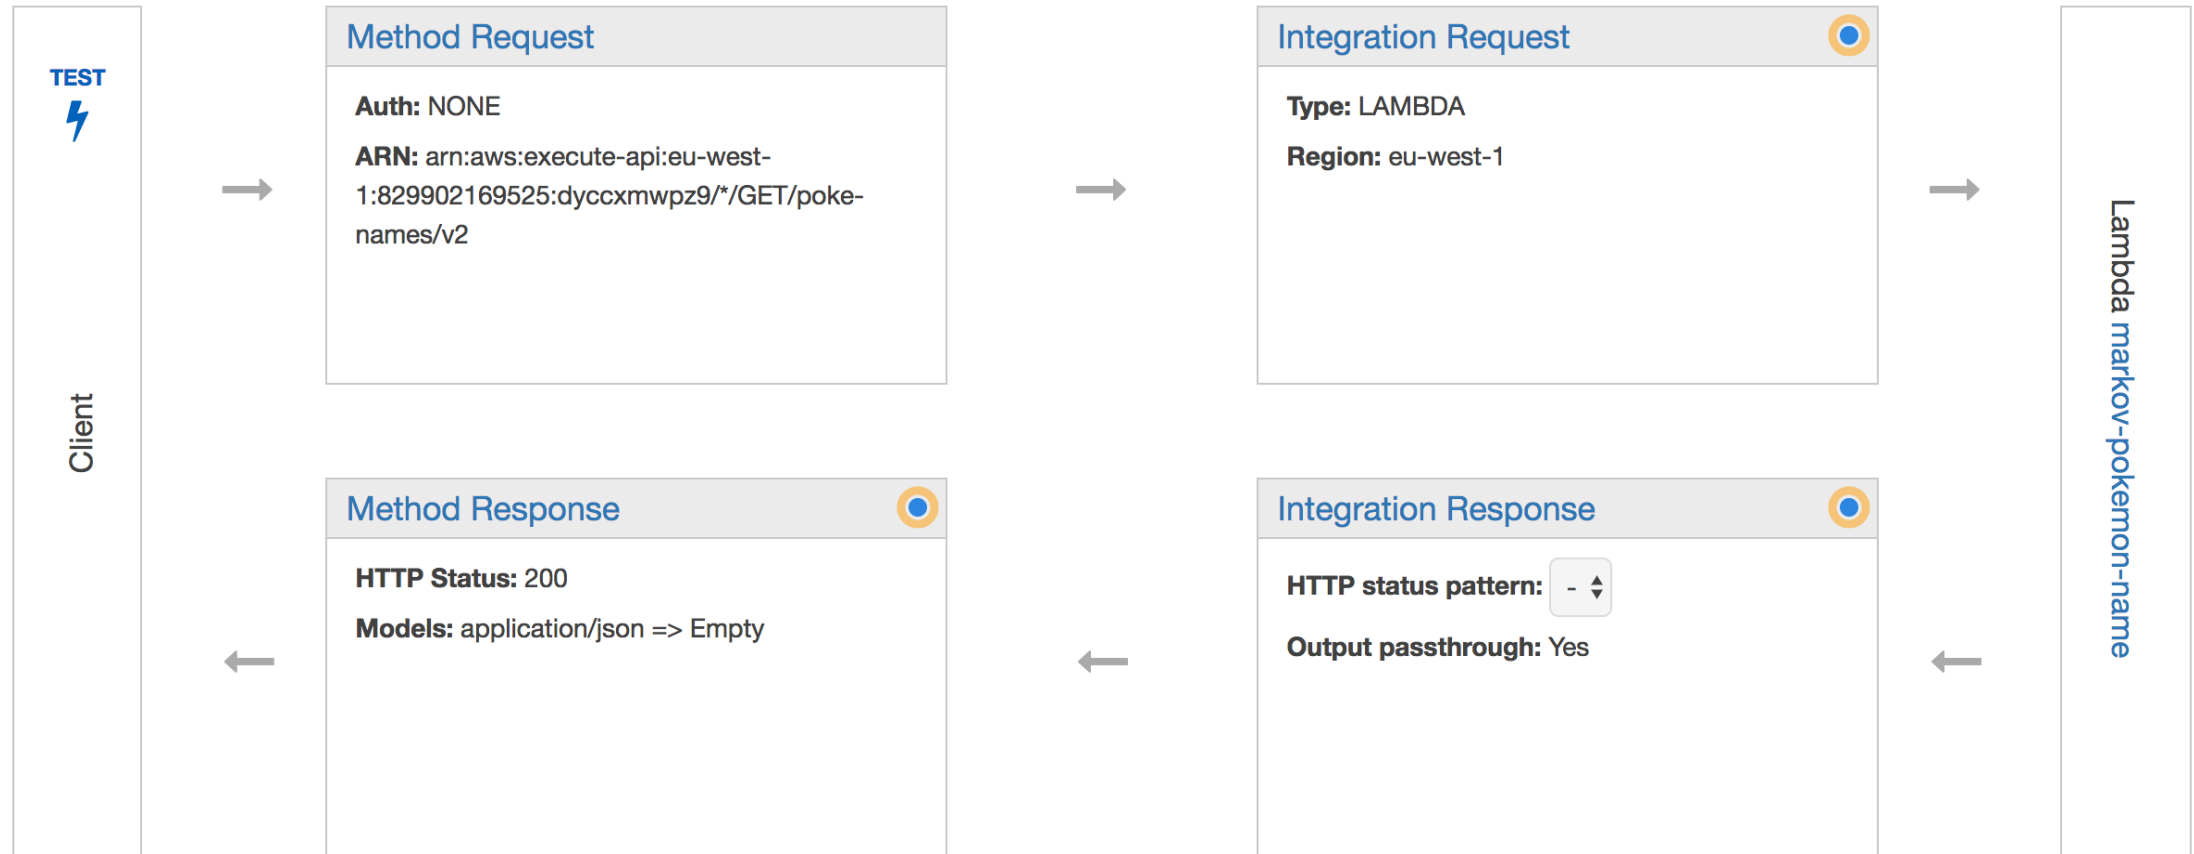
TEST

Client

Method Request

Auth: NONE

ARN: arn:aws:execute-api:eu-west-1:829902169525:dyccxmwpz9/*/GET/poke-names/v2

Integration Request

Type: LAMBDA

Region: eu-west-1

Lambda markov-pokemon-name

Method Response

HTTP Status: 200

Models: application/json => Empty

Integration Response

HTTP status pattern: -

Output passthrough: Yes